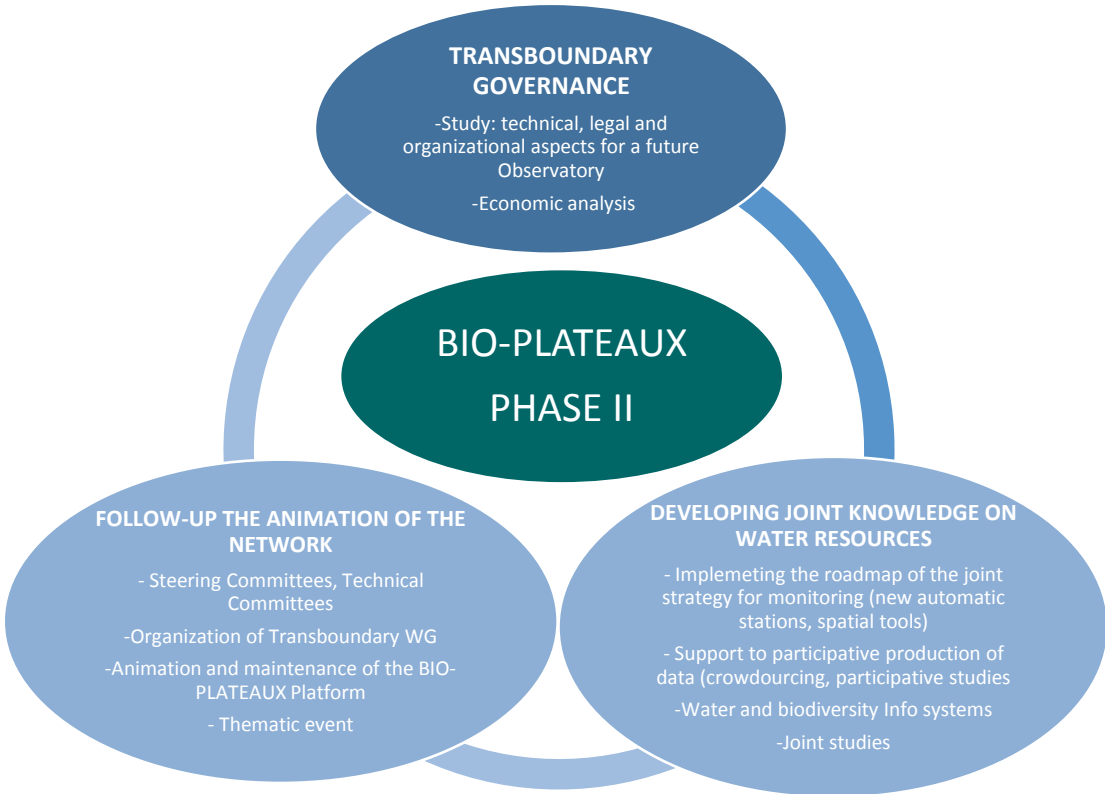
TRANSBOUNDARY GOVERNANCE

-Study: technical, legal and organizational aspects for a future Observatory

-Economic analysis

BIO-PLATEAUX

PHASE II

FOLLOW-UP THE ANIMATION OF THE NETWORK

- Steering Committees, Technical Committees

-Organization of Transboundary WG

-Animation and maintenance of the BIO-PLATEAUX Platform

- Thematic event

DEVELOPING JOINT KNOWLEDGE ON WATER RESOURCES

- Implemeting the roadmap of the joint strategy for monitoring (new automatic stations, spatial tools)

- Support to participative production of data (crowdourcing, participative studies

-Water and biodiversity Info systems

-Joint studies